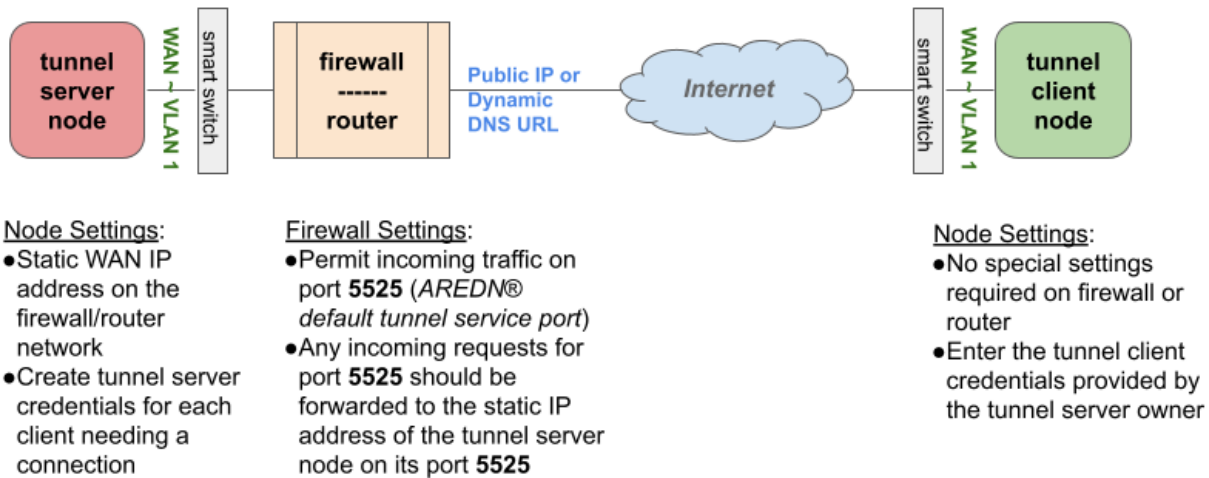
tunnel server node

WAN ~ VLAN 1

smart switch

firewall
------
router

Public IP or Dynamic DNS URL

Internet

smart switch

WAN ~ VLAN 1

tunnel client node

Node Settings:
●Static WAN IP address on the firewall/router network
●Create tunnel server credentials for each client needing a connection

Firewall Settings:
●Permit incoming traffic on port **5525** (*AREDN® default tunnel service port*)
●Any incoming requests for port **5525** should be forwarded to the static IP address of the tunnel server node on its port **5525**

Node Settings:
●No special settings required on firewall or router
●Enter the tunnel client credentials provided by the tunnel server owner